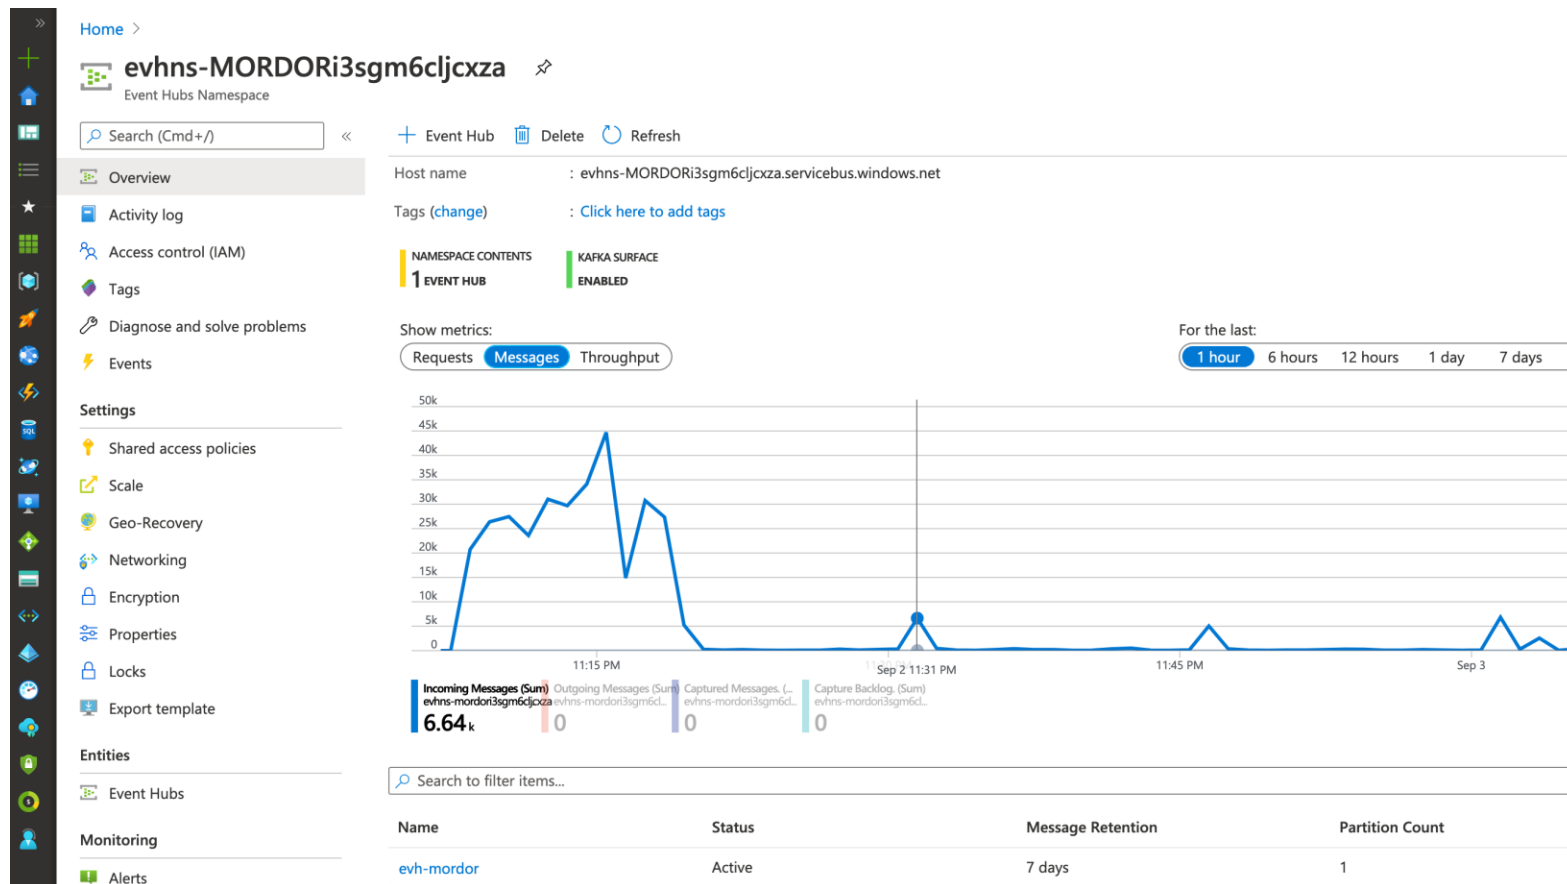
Home >

evhns-MORDORi3sgm6cljcxza

Event Hubs Namespace

Search (Cmd+/)

«

Overview

Activity log

Access control (IAM)

Tags

Diagnose and solve problems

Events

Settings

Shared access policies

Scale

Geo-Recovery

Networking

Encryption

Properties

Locks

Export template

Entities

Event Hubs

Monitoring

Alerts

+ Event Hub    Delete    Refresh

Host name : evhns-MORDORi3sgm6cljcxza.servicebus.windows.net

Tags (change) : Click here to add tags

NAMESPACE CONTENTS
1 EVENT HUB

KAFKA SURFACE
ENABLED

Show metrics:

Requests Messages Throughput

For the last:

1 hour 6 hours 12 hours 1 day 7 days

50k
45k
40k
35k
30k
25k
20k
15k
10k
5k
0

11:15 PM    Sep 2 11:31 PM    11:45 PM    Sep 3

Incoming Messages (Sum) evhns-mordori3sgm6cljcxza 6.64k

Outgoing Messages (Sum) evhns-mordori3sgm6cl... 0

Captured Messages. (... evhns-mordori3sgm6cl... 0

Capture Backlog. (Sum) evhns-mordori3sgm6cl... 0

Search to filter items...

| Name | Status | Message Retention | Partition Count |
|---|---|---|---|
| evh-mordor | Active | 7 days | 1 |